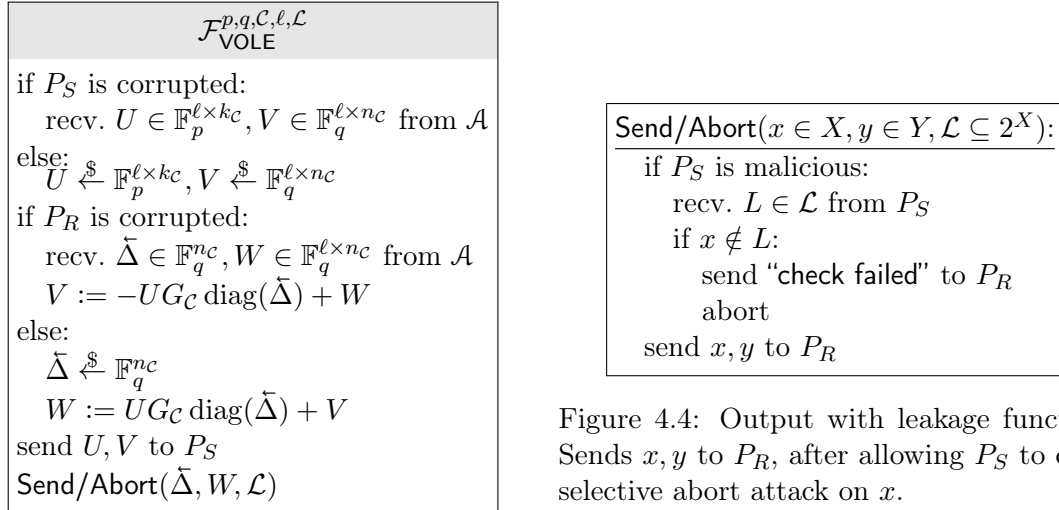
$\mathcal{F}_{\mathsf{VOLE}}^{p,q,\mathcal{C},\ell,\mathcal{L}}$

if $P_S$ is corrupted:
recv. $U \in \mathbb{F}_p^{\ell \times k_{\mathcal{C}}}, V \in \mathbb{F}_q^{\ell \times n_{\mathcal{C}}}$ from $\mathcal{A}$
else:
$U \xleftarrow{\$} \mathbb{F}_p^{\ell \times k_{\mathcal{C}}}, V \xleftarrow{\$} \mathbb{F}_q^{\ell \times n_{\mathcal{C}}}$
if $P_R$ is corrupted:
recv. $\bar{\Delta} \in \mathbb{F}_q^{n_{\mathcal{C}}}, W \in \mathbb{F}_q^{\ell \times n_{\mathcal{C}}}$ from $\mathcal{A}$
$V := -UG_{\mathcal{C}} \operatorname{diag}(\bar{\Delta}) + W$
else:
$\bar{\Delta} \xleftarrow{\$} \mathbb{F}_q^{n_{\mathcal{C}}}$
$W := UG_{\mathcal{C}} \operatorname{diag}(\bar{\Delta}) + V$
send $U, V$ to $P_S$
Send/Abort$(\bar{\Delta}, W, \mathcal{L})$

Send/Abort$(x \in X, y \in Y, \mathcal{L} \subseteq 2^X)$:
if $P_S$ is malicious:
recv. $L \in \mathcal{L}$ from $P_S$
if $x \notin L$:
send "check failed" to $P_R$
abort
send $x, y$ to $P_R$

Figure 4.4: Output with leakage func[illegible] Sends $x, y$ to $P_R$, after allowing $P_S$ to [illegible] selective abort attack on $x$.